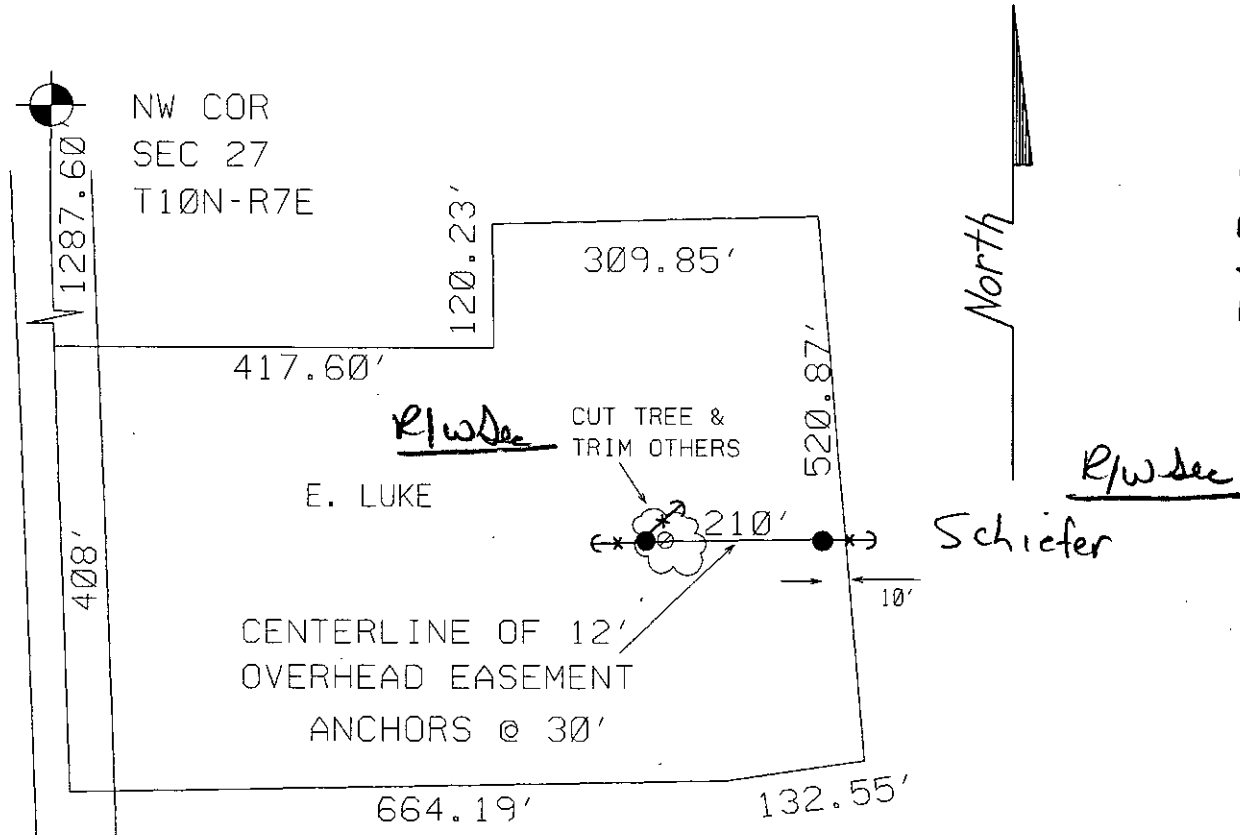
NW COR
SEC 27
T10N-R7E

1287.60

120.23'

309.85'

North

417.60'

520.87'

R/W Sec

CUT TREE &
TRIM OTHERS

R/W Sec

E. LUKE

210'

Schiefer

408'

10'

CENTERLINE OF 12'
OVERHEAD EASEMENT
ANCHORS @ 30'

664.19'

132.55'